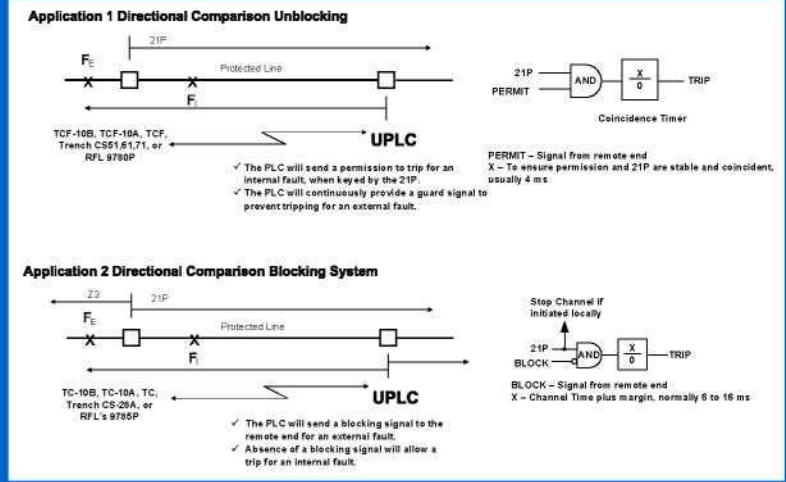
Application 1 Directional Comparison Unblocking

21P

$F_E$

Protected Line

$F_I$

TCF-10B, TCF-10A, TCF, Trench CS51,61,71, or RFL 9780P

UPLC

✓ The PLC will send a permission to trip for an internal fault, when keyed by the 21P.
✓ The PLC will continuously provide a guard signal to prevent tripping for an external fault.

21P
PERMIT
AND
$\frac{X}{0}$
TRIP

Coincidence Timer

PERMIT – Signal from remote end
X – To ensure permission and 21P are stable and coincident, usually 4 ms

Application 2 Directional Comparison Blocking System

Z3

21P

$F_E$

Protected Line

$F_I$

TC-10B, TC-10A, TC, Trench CS-26A, or RFL's 9785P

UPLC

✓ The PLC will send a blocking signal to the remote end for an external fault.
✓ Absence of a blocking signal will allow a trip for an internal fault.

Stop Channel if initiated locally

21P
BLOCK
AND
$\frac{X}{0}$
TRIP

BLOCK – Signal from remote end
X – Channel Time plus margin, normally 6 to 16 ms